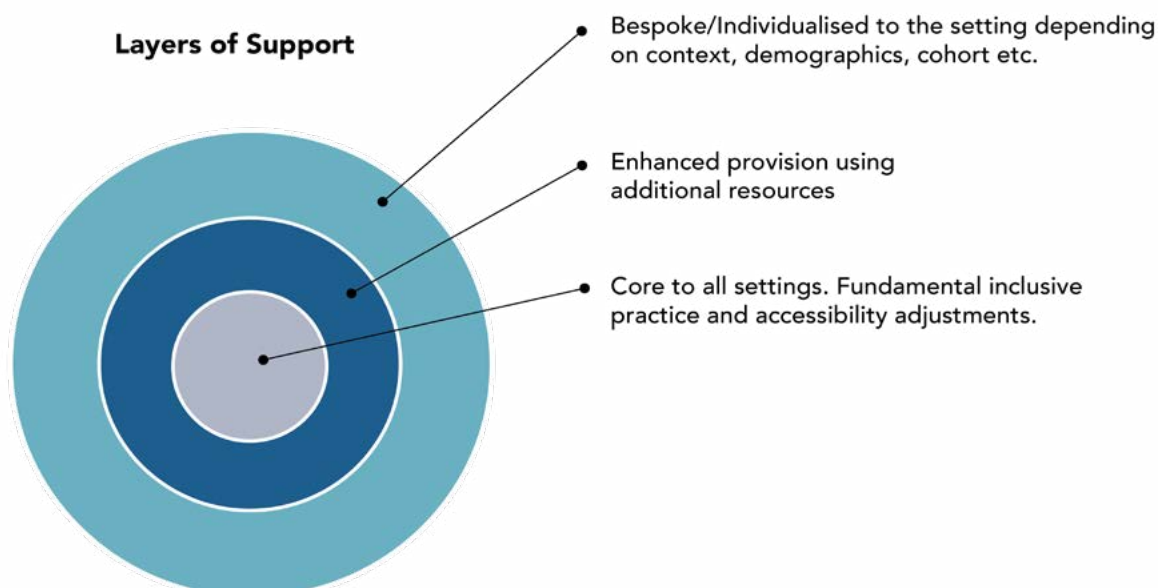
Layers of Support

Bespoke/Individualised to the setting depending on context, demographics, cohort etc.

Enhanced provision using additional resources

Core to all settings. Fundamental inclusive practice and accessibility adjustments.